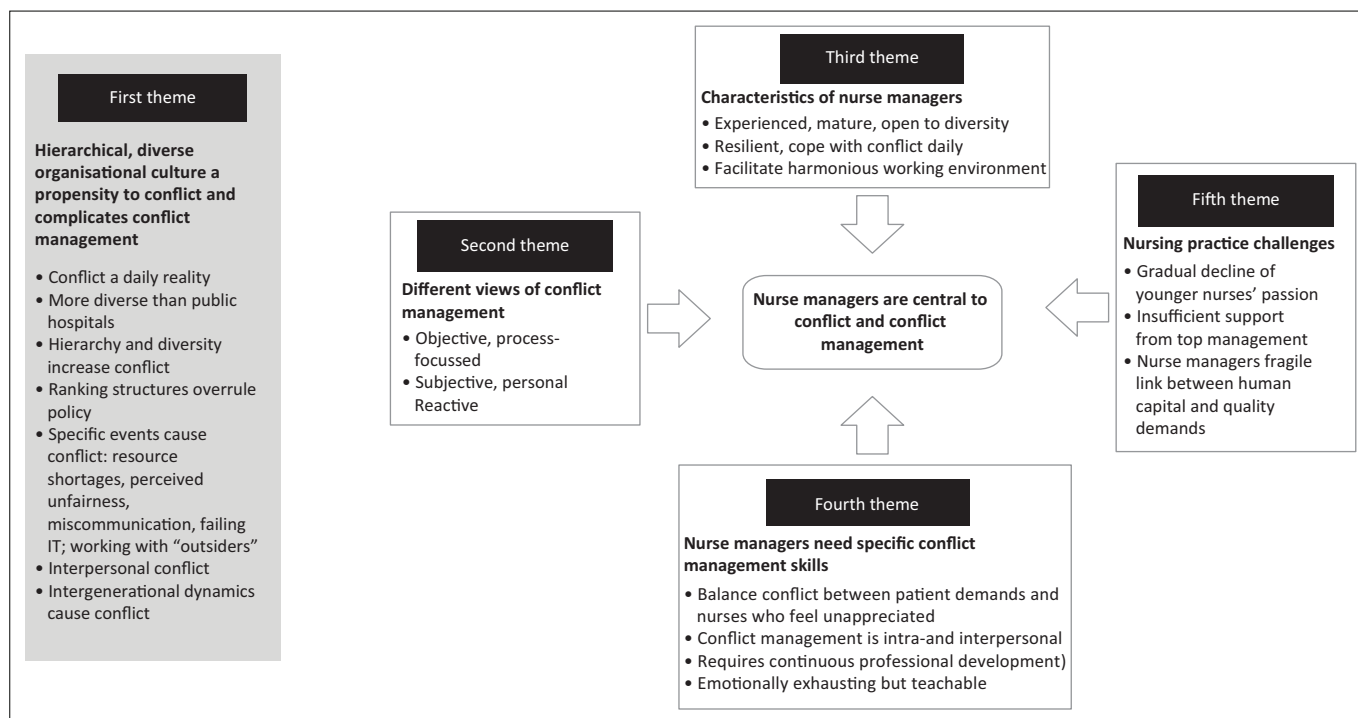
First theme

**Hierarchical, diverse organisational culture a propensity to conflict and complicates conflict management**

• Conflict a daily reality
• More diverse than public hospitals
• Hierarchy and diversity increase conflict
• Ranking structures overrule policy
• Specific events cause conflict: resource shortages, perceived unfairness, miscommunication, failing IT; working with "outsiders"
• Interpersonal conflict
• Intergenerational dynamics cause conflict

Second theme

**Different views of conflict management**

• Objective, process-focussed
• Subjective, personal Reactive

Third theme

**Characteristics of nurse managers**

• Experienced, mature, open to diversity
• Resilient, cope with conflict daily
• Facilitate harmonious working environment

**Nurse managers are central to conflict and conflict management**

Fourth theme

**Nurse managers need specific conflict management skills**

• Balance conflict between patient demands and nurses who feel unappreciated
• Conflict management is intra-and interpersonal
• Requires continuous professional development)
• Emotionally exhausting but teachable

Fifth theme

**Nursing practice challenges**

• Gradual decline of younger nurses' passion
• Insufficient support from top management
• Nurse managers fragile link between human capital and quality demands